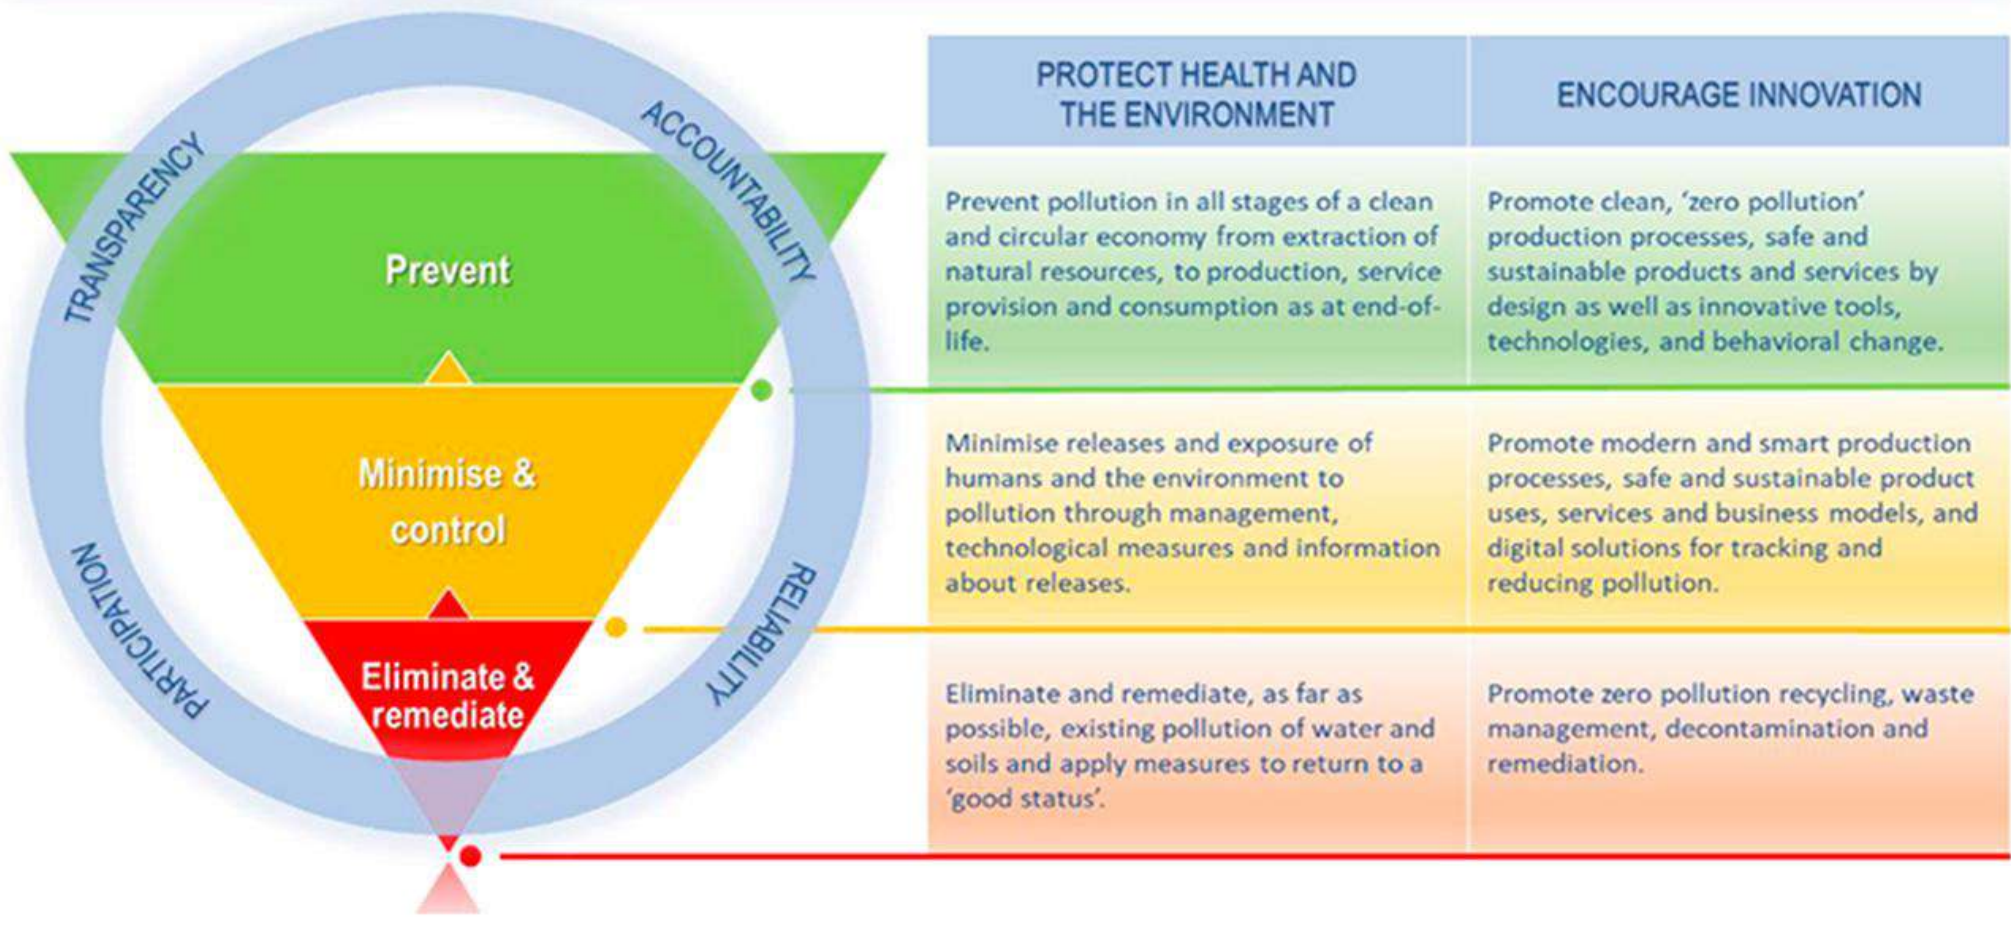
TRANSPARENCY
ACCOUNTABILITY
PARTICIPATION
RELIABILITY

Prevent

Minimise & control

Eliminate & remediate

| PROTECT HEALTH AND THE ENVIRONMENT | ENCOURAGE INNOVATION |
|---|---|
| Prevent pollution in all stages of a clean and circular economy from extraction of natural resources, to production, service provision and consumption as at end-of-life. | Promote clean, 'zero pollution' production processes, safe and sustainable products and services by design as well as innovative tools, technologies, and behavioral change. |
| Minimise releases and exposure of humans and the environment to pollution through management, technological measures and information about releases. | Promote modern and smart production processes, safe and sustainable product uses, services and business models, and digital solutions for tracking and reducing pollution. |
| Eliminate and remediate, as far as possible, existing pollution of water and soils and apply measures to return to a 'good status'. | Promote zero pollution recycling, waste management, decontamination and remediation. |